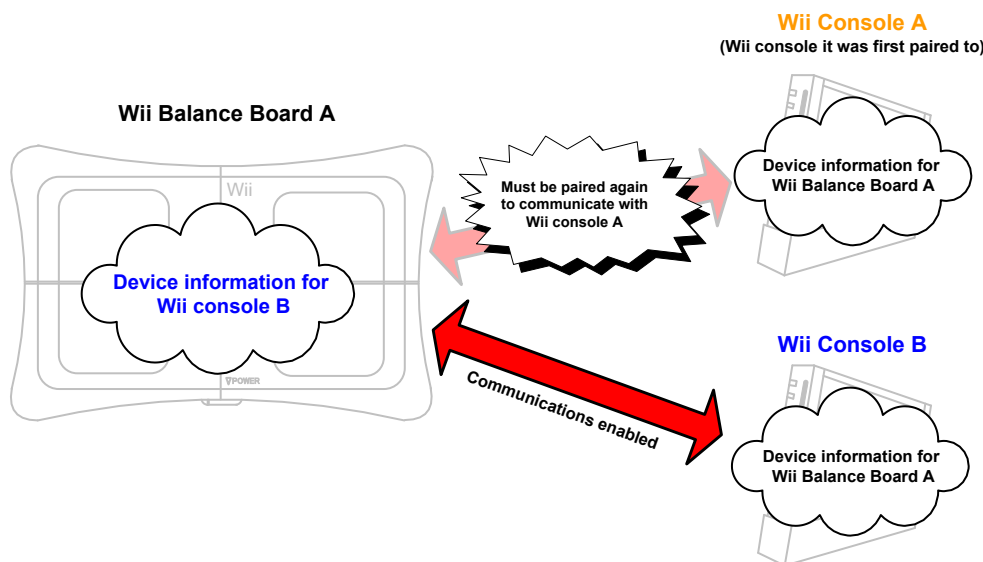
Wii Console A
(Wii console it was first paired to)

Wii Balance Board A

Wii

Must be paired again to communicate with Wii console A

Device information for Wii Balance Board A

Device information for Wii console B

POWER

Wii Console B

Communications enabled

Device information for Wii Balance Board A